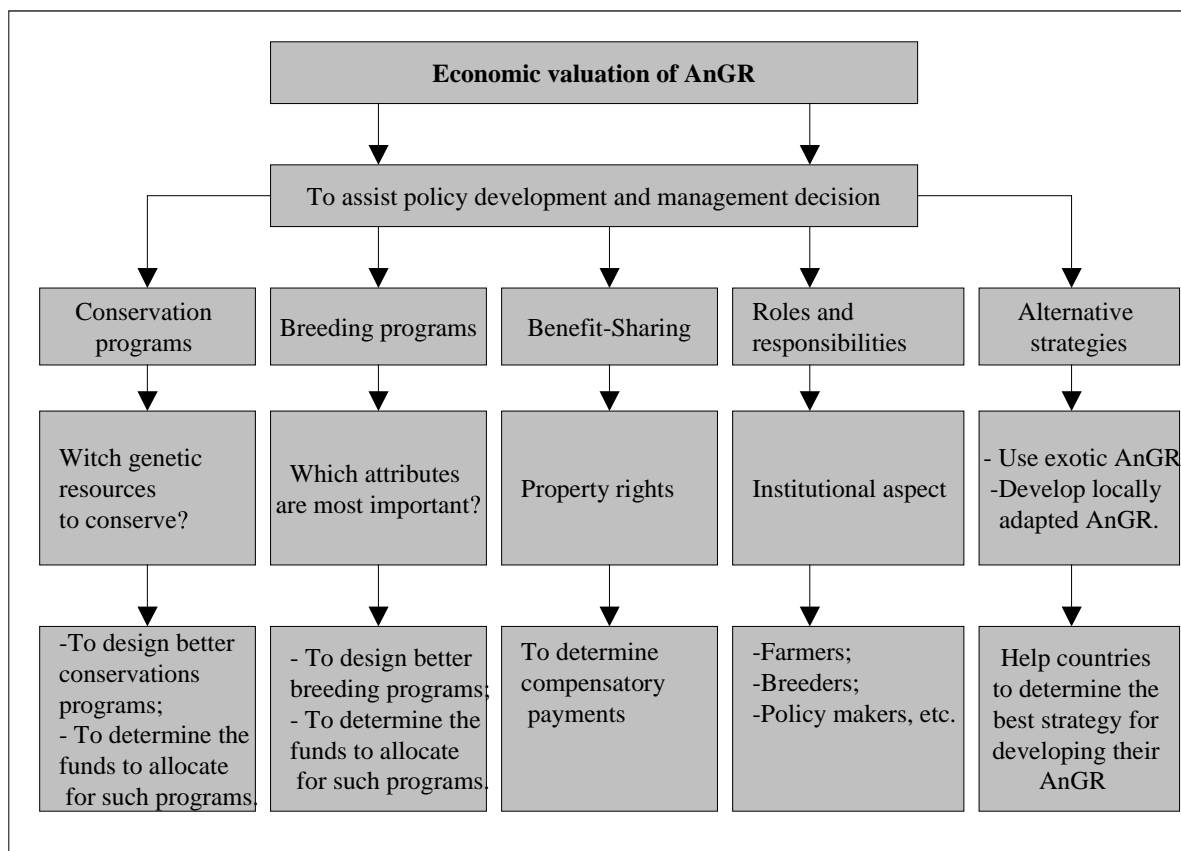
Economic valuation of AnGR

To assist policy development and management decision

Conservation programs

Witch genetic resources to conserve?

-To design better conservations programs;
- To determine the funds to allocate for such programs.

Breeding programs

Which attributes are most important?

- To design better breeding programs;
- To determine the funds to allocate for such programs.

Benefit-Sharing

Property rights

To determine compensatory payments

Roles and responsibilities

Institutional aspect

-Farmers;
-Breeders;
-Policy makers, etc.

Alternative strategies

- Use exotic AnGR
-Develop locally adapted AnGR.

Help countries to determine the best strategy for developing their AnGR